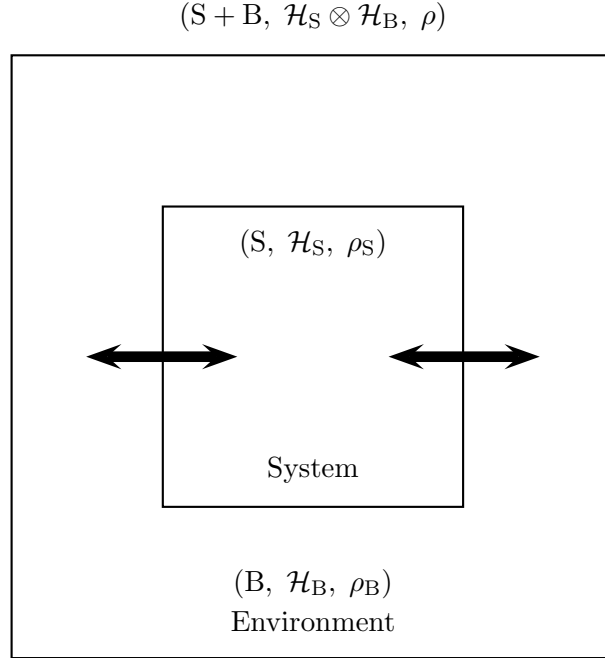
$(\mathrm{S}+\mathrm{B},\ \mathcal{H}_\mathrm{S}\otimes\mathcal{H}_\mathrm{B},\ \rho)$

$(\mathrm{S},\ \mathcal{H}_\mathrm{S},\ \rho_\mathrm{S})$

System

$(\mathrm{B},\ \mathcal{H}_\mathrm{B},\ \rho_\mathrm{B})$
Environment